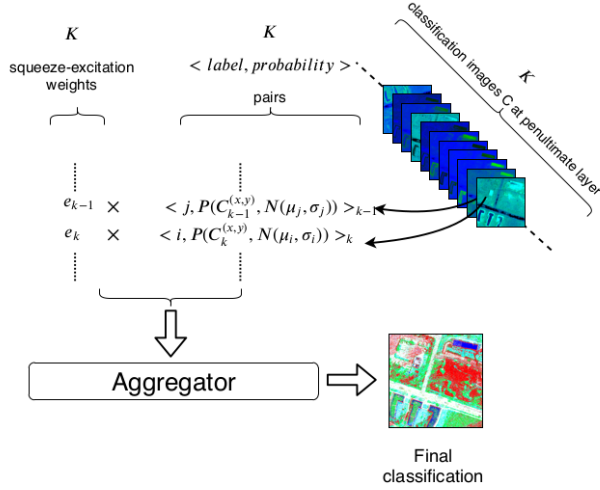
$K$

squeeze-excitation weights

$K$

$< label, probability >$

pairs

classification images C at penultimate layer

$K$

$e_{k-1}$ $\times$ $< j, P(C_{k-1}^{(x,y)}, N(\mu_j, \sigma_j)) >_{k-1}$

$e_k$ $\times$ $< i, P(C_k^{(x,y)}, N(\mu_i, \sigma_i)) >_k$

Aggregator

Final classification